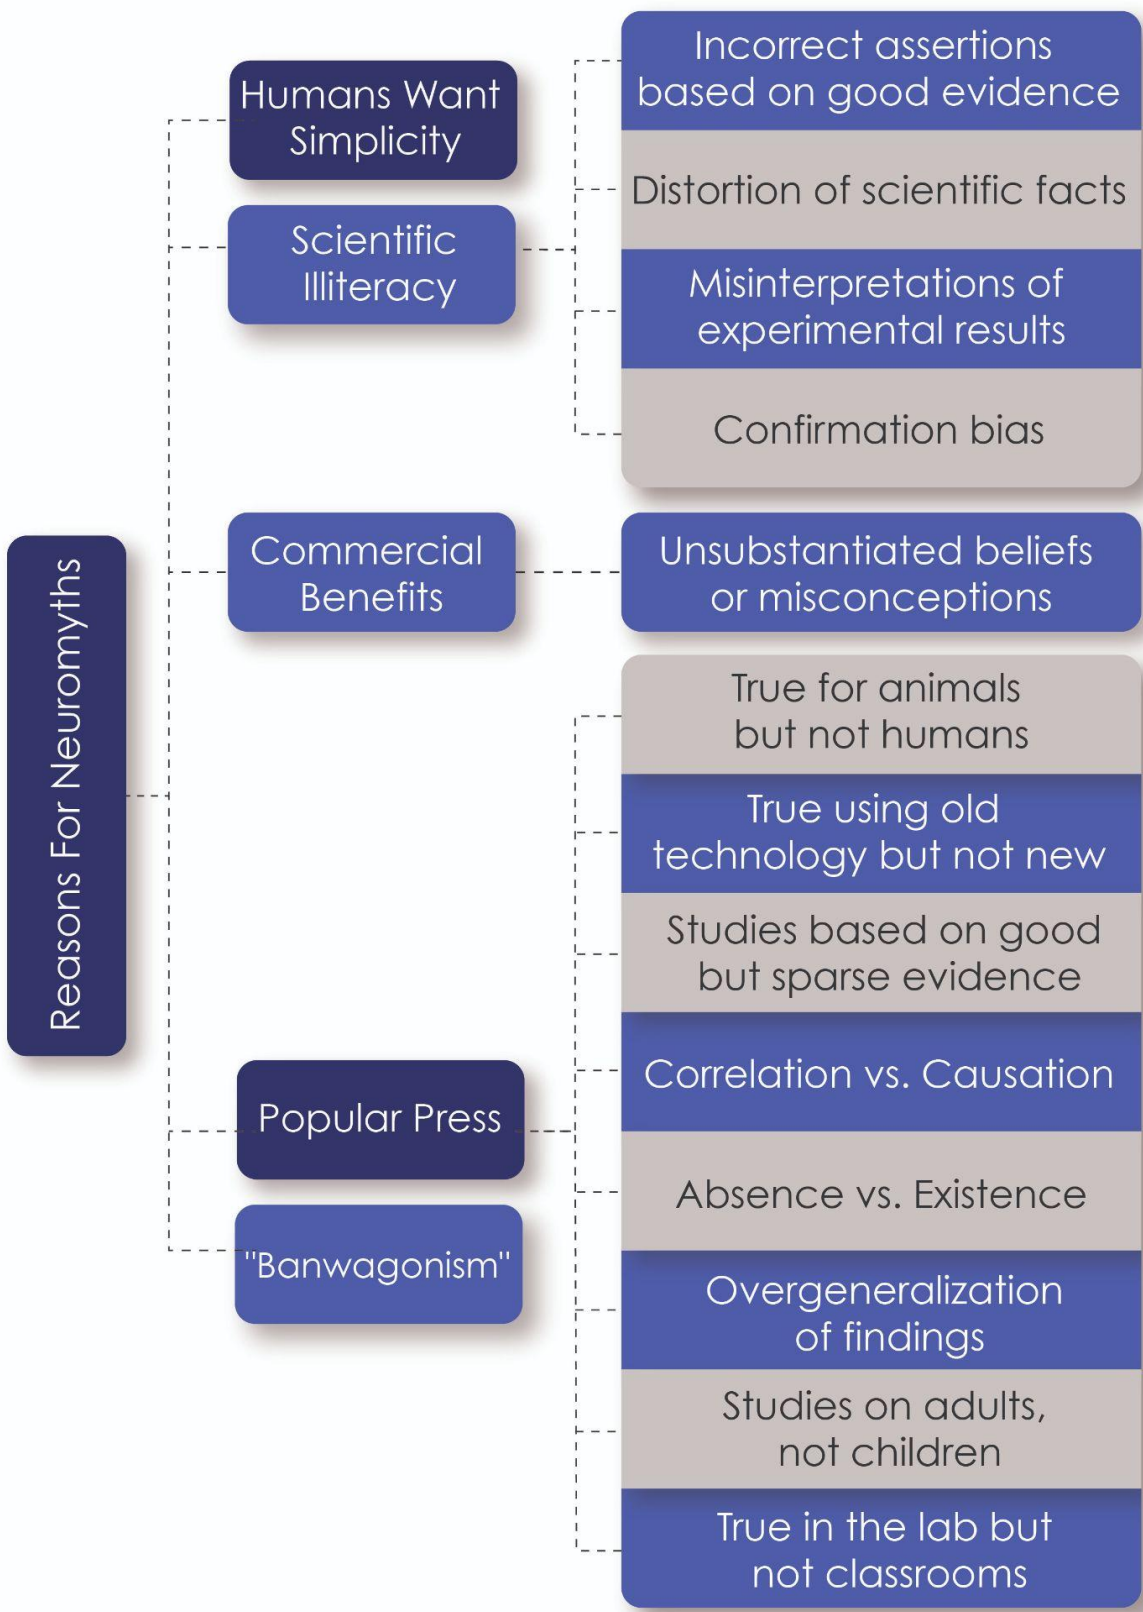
Reasons For Neuromyths

Humans Want Simplicity

Scientific Illiteracy

Incorrect assertions based on good evidence

Distortion of scientific facts

Misinterpretations of experimental results

Confirmation bias

Commercial Benefits

Unsubstantiated beliefs or misconceptions

Popular Press

"Banwagonism"

True for animals but not humans

True using old technology but not new

Studies based on good but sparse evidence

Correlation vs. Causation

Absence vs. Existence

Overgeneralization of findings

Studies on adults, not children

True in the lab but not classrooms